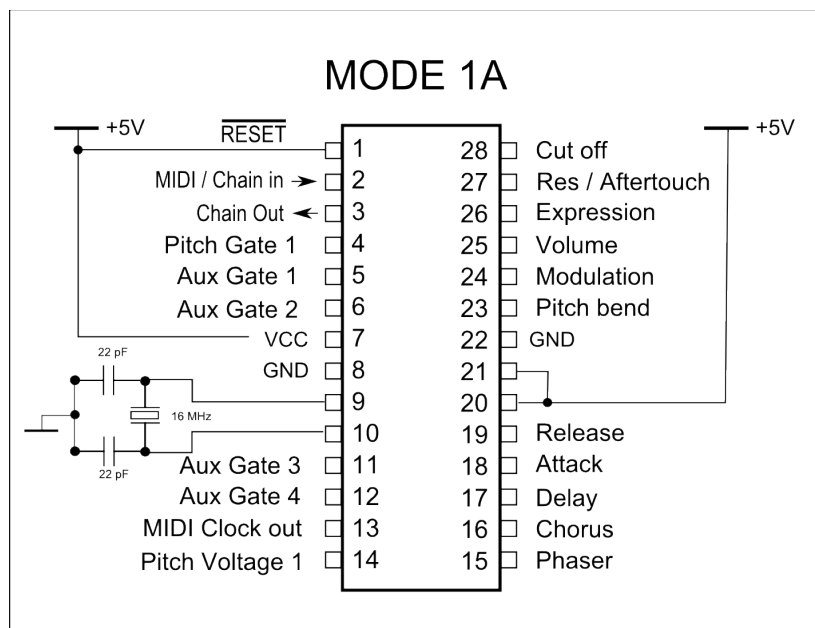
MODE 1A

+5V
$\overline{\text{RESET}}$
+5V

| | | | |
|---|---|---|---|
| $\overline{\text{RESET}}$ | 1 | 28 | Cut off |
| MIDI / Chain in | 2 | 27 | Res / Aftertouch |
| Chain Out | 3 | 26 | Expression |
| Pitch Gate 1 | 4 | 25 | Volume |
| Aux Gate 1 | 5 | 24 | Modulation |
| Aux Gate 2 | 6 | 23 | Pitch bend |
| VCC | 7 | 22 | GND |
| GND | 8 | 21 | |
| | 9 | 20 | |
| | 10 | 19 | Release |
| Aux Gate 3 | 11 | 18 | Attack |
| Aux Gate 4 | 12 | 17 | Delay |
| MIDI Clock out | 13 | 16 | Chorus |
| Pitch Voltage 1 | 14 | 15 | Phaser |

22 pF
16 MHz
22 pF